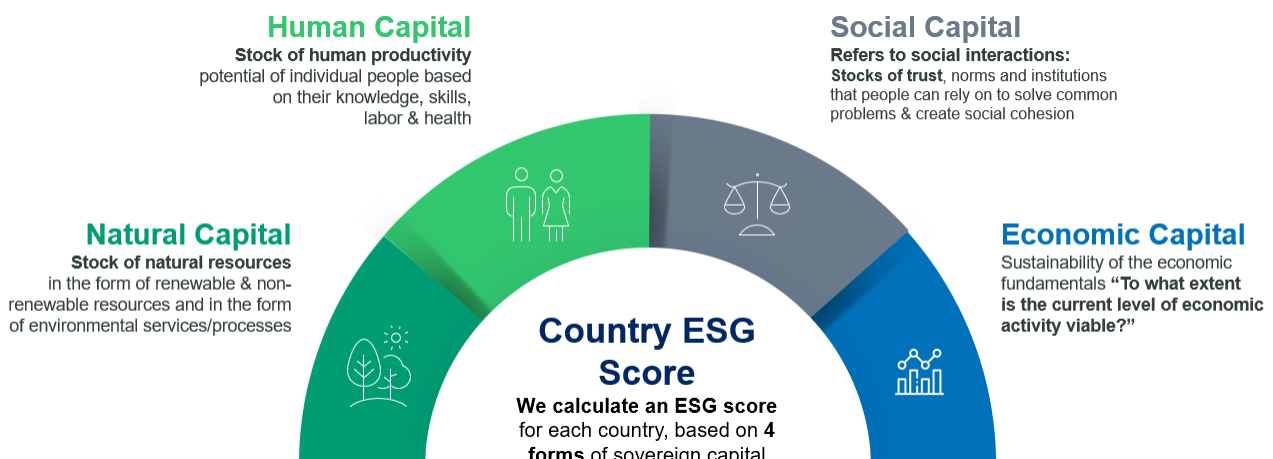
Human Capital
Stock of human productivity potential of individual people based on their knowledge, skills, labor & health

Social Capital
Refers to social interactions: Stocks of trust, norms and institutions that people can rely on to solve common problems & create social cohesion

Natural Capital
Stock of natural resources in the form of renewable & nonrenewable resources and in the form of environmental services/processes

Economic Capital
Sustainability of the economic fundamentals "To what extent is the current level of economic activity viable?"

Country ESG Score
We calculate an ESG score for each country, based on 4 forms of sovereign capital